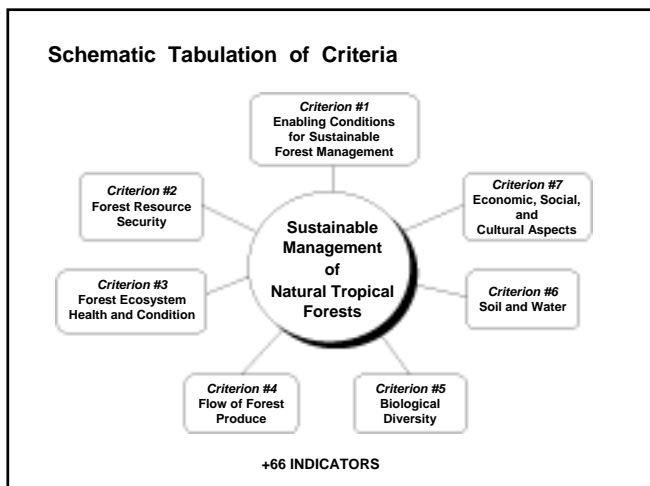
Schematic Tabulation of Criteria

Criterion #1
Enabling Conditions for Sustainable Forest Management

Criterion #2
Forest Resource Security

Criterion #7
Economic, Social, and Cultural Aspects

Sustainable Management of Natural Tropical Forests

Criterion #3
Forest Ecosystem Health and Condition

Criterion #6
Soil and Water

Criterion #4
Flow of Forest Produce

Criterion #5
Biological Diversity

+66 INDICATORS